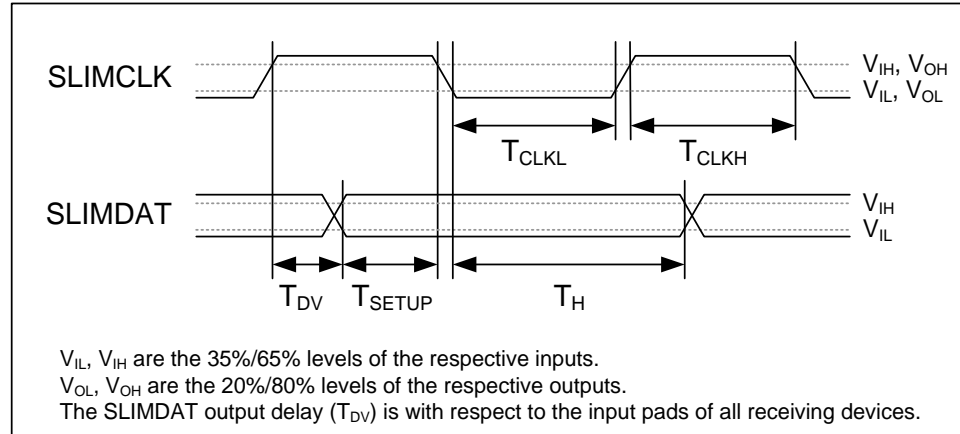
SLIMCLK

$V_{IH}$, $V_{OH}$
$V_{IL}$, $V_{OL}$

$T_{CLKL}$ $T_{CLKH}$

SLIMDAT

$V_{IH}$
$V_{IL}$

$T_{DV}$ $T_{SETUP}$ $T_{H}$

$V_{IL}$, $V_{IH}$ are the 35%/65% levels of the respective inputs.
$V_{OL}$, $V_{OH}$ are the 20%/80% levels of the respective outputs.
The SLIMDAT output delay ($T_{DV}$) is with respect to the input pads of all receiving devices.